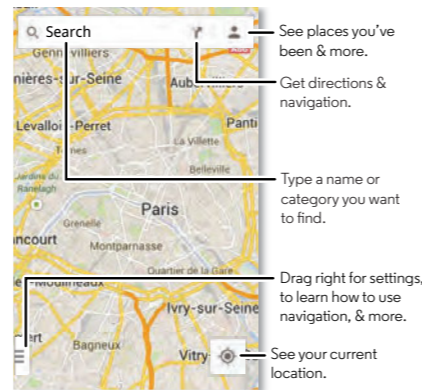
Search

Gennevilliers
nières-sur-Seine
Auber
Levallois-Perret
Panti
La Villette
Belleville
Jardins du Ranelagh
Paris
Grenelle
oncourt
Montparnasse
Quartier de la Gare
-Moulineaux
Ivry-sur-Seine
Bagneux
Vitry

See places you've been & more.

Get directions & navigation.

Type a name or category you want to find.

Drag right for settings, to learn how to use navigation, & more.

See your current location.